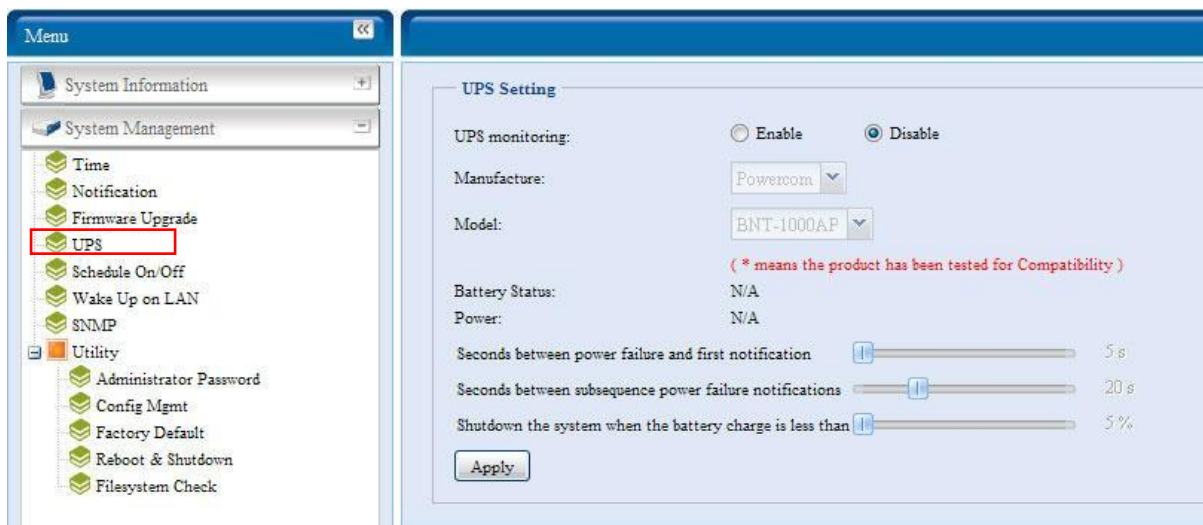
Menu

System Information

System Management

Time
Notification
Firmware Upgrade
UPS
Schedule On/Off
Wake Up on LAN
SNMP
Utility
Administrator Password
Config Mgmt
Factory Default
Reboot & Shutdown
Filesystem Check

UPS Setting

UPS monitoring: Enable Disable

Manufacture: Powercom

Model: BNT-1000AP

( * means the product has been tested for Compatibility )

Battery Status: N/A

Power: N/A

Seconds between power failure and first notification 5 s

Seconds between subsequence power failure notifications 20 s

Shutdown the system when the battery charge is less than 5 %

Apply